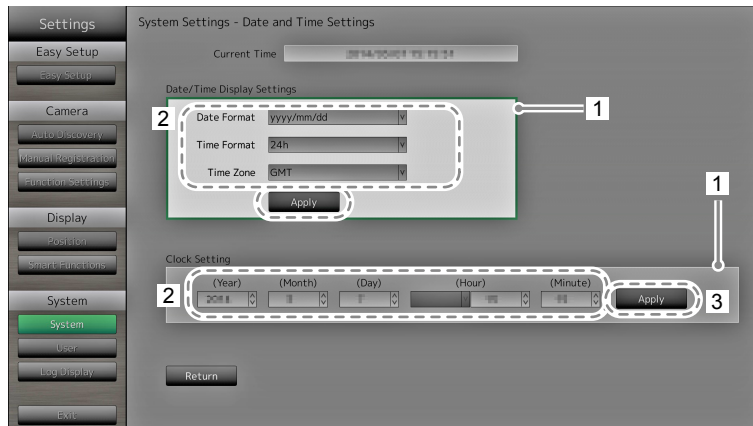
Settings

Easy Setup

Easy Setup

Camera

Auto Discovery

Manual Registration

Function Settings

Display

Position

Smart Functions

System

System

User

Log Display

Exit

System Settings - Date and Time Settings

Current Time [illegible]

Date/Time Display Settings

1

2

Date Format yyyy/mm/dd

Time Format 24h

Time Zone GMT

Apply

1

Clock Setting

2

(Year) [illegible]

(Month) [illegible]

(Day) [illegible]

(Hour) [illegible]

(Minute) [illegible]

Apply

3

Return